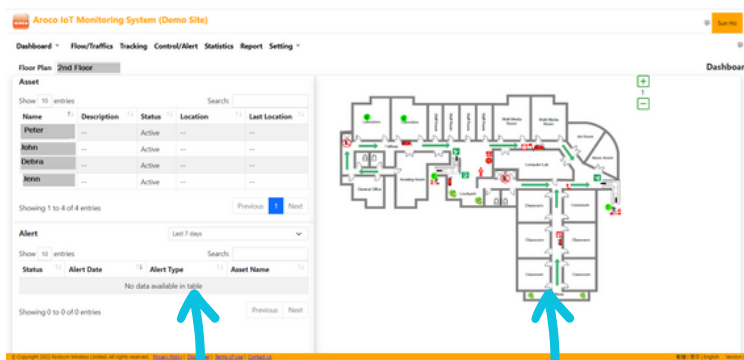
Aroco IoT Monitoring System (Demo Site)

Sun Ho

Dashboard Flow/Traffics Tracking Control/Alert Statistics Report Setting

Floor Plan 2nd Floor

Dashboar

Asset

Show 10 entries

Search:

| Name | Description | Status | Location | Last Location |
|---|---|---|---|---|
| Peter | -- | Active | -- | -- |
| John | -- | Active | -- | -- |
| Debra | -- | Active | -- | -- |
| Jenn | -- | Active | -- | -- |

Showing 1 to 4 of 4 entries

Previous 1 Next

Alert

Last 7 days

Show 10 entries

Search:

| Status | Alert Date | Alert Type | Asset Name |
|---|---|---|---|
| No data available in table | | | |

Showing 0 to 0 of 0 entries

Previous Next

+
1
−

Computer Lab

General Office

Reading Room

Classroom

Classroom

Classroom

Classroom

Classroom

Classroom

© Copyright 2022 Roskum Wireless Limited. All rights reserved. Privacy Policy | Disclaimer | Terms of Use | Contact Us

English